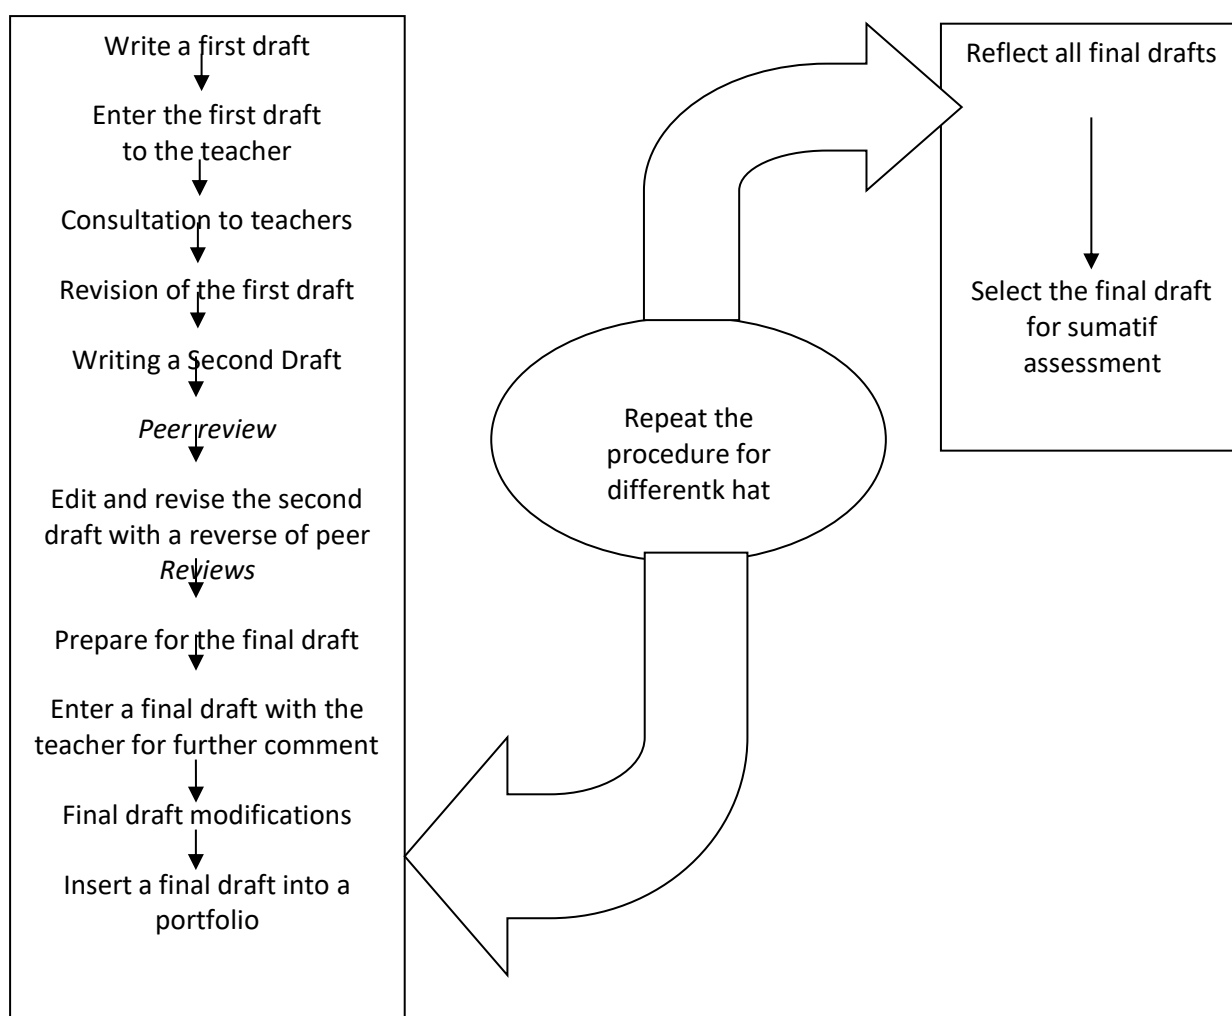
Write a first draft

Enter the first draft to the teacher

Consultation to teachers

Revision of the first draft

Writing a Second Draft

*Peer review*

Edit and revise the second draft with a reverse of peer *Reviews*

Prepare for the final draft

Enter a final draft with the teacher for further comment

Final draft modifications

Insert a final draft into a portfolio

Repeat the procedure for differentk hat

Reflect all final drafts

Select the final draft for sumatif assessment